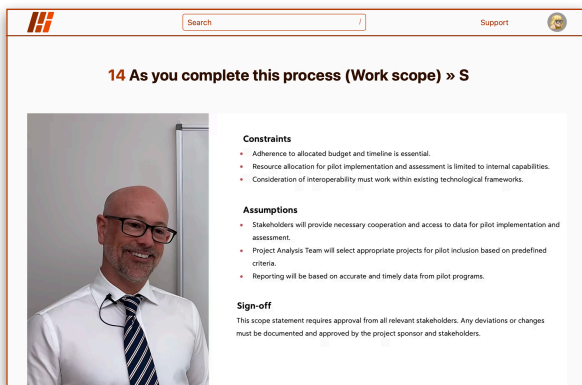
Search /

Support

14 As you complete this process (Work scope) » S

Constraints

- Adherence to allocated budget and timeline is essential.
- Resource allocation for pilot implementation and assessment is limited to internal capabilities.
- Consideration of interoperability must work within existing technological frameworks.

Assumptions

- Stakeholders will provide necessary cooperation and access to data for pilot implementation and assessment.
- Project Analysis Team will select appropriate projects for pilot inclusion based on predefined criteria.
- Reporting will be based on accurate and timely data from pilot programs.

Sign-off

This scope statement requires approval from all relevant stakeholders. Any deviations or changes must be documented and approved by the project sponsor and stakeholders.